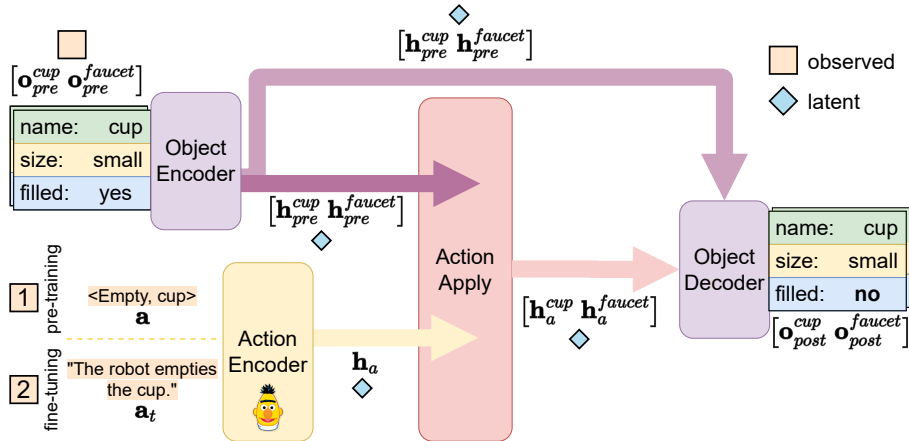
$[\mathbf{o}_{pre}^{cup}\ \mathbf{o}_{pre}^{faucet}]$

$[\mathbf{h}_{pre}^{cup}\ \mathbf{h}_{pre}^{faucet}]$

observed

latent

| name: | cup |
|---|---|
| size: | small |
| filled: | yes |

Object Encoder

$[\mathbf{h}_{pre}^{cup}\ \mathbf{h}_{pre}^{faucet}]$

Action Apply

Object Decoder

| name: | cup |
|---|---|
| size: | small |
| filled: | no |

$[\mathbf{o}_{post}^{cup}\ \mathbf{o}_{post}^{faucet}]$

1 pre-training

<Empty, cup>

$\mathbf{a}$

2 fine-tuning

"The robot empties the cup."

$\mathbf{a}_t$

Action Encoder

$\mathbf{h}_a$

$[\mathbf{h}_{a}^{cup}\ \mathbf{h}_{a}^{faucet}]$